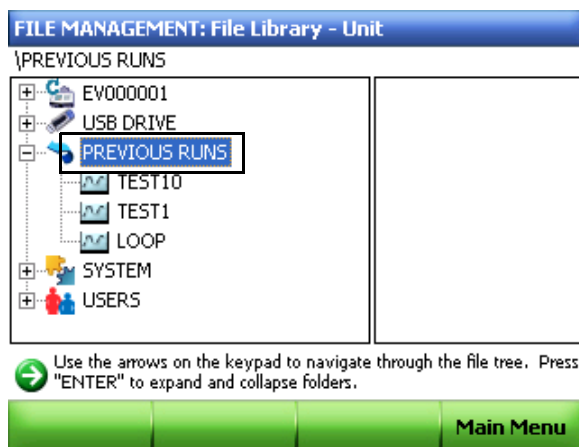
FILE MANAGEMENT: File Library - Unit

\PREVIOUS RUNS

EV000001
USB DRIVE
PREVIOUS RUNS
TEST10
TEST1
LOOP
SYSTEM
USERS

Use the arrows on the keypad to navigate through the file tree. Press "ENTER" to expand and collapse folders.

Main Menu